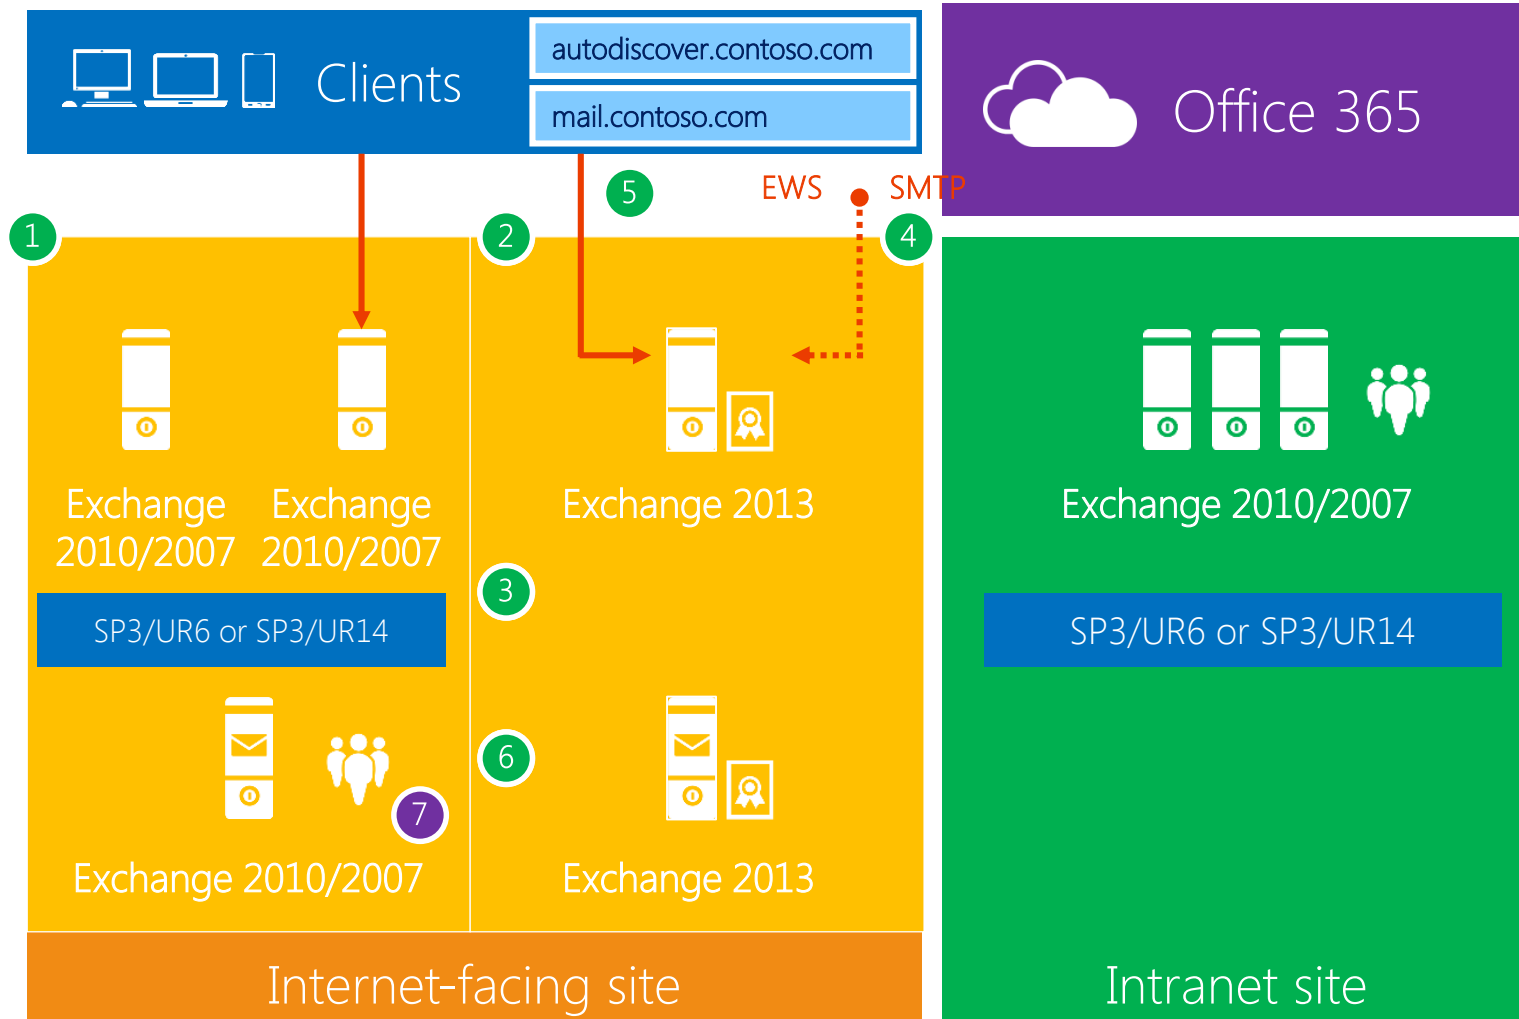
Clients

autodiscover.contoso.com

mail.contoso.com

Office 365

5

EWS

SMTP

1

2

4

Exchange 2010/2007

Exchange 2010/2007

Exchange 2013

Exchange 2010/2007

3

SP3/UR6 or SP3/UR14

SP3/UR6 or SP3/UR14

6

7

Exchange 2010/2007

Exchange 2013

Internet-facing site

Intranet site